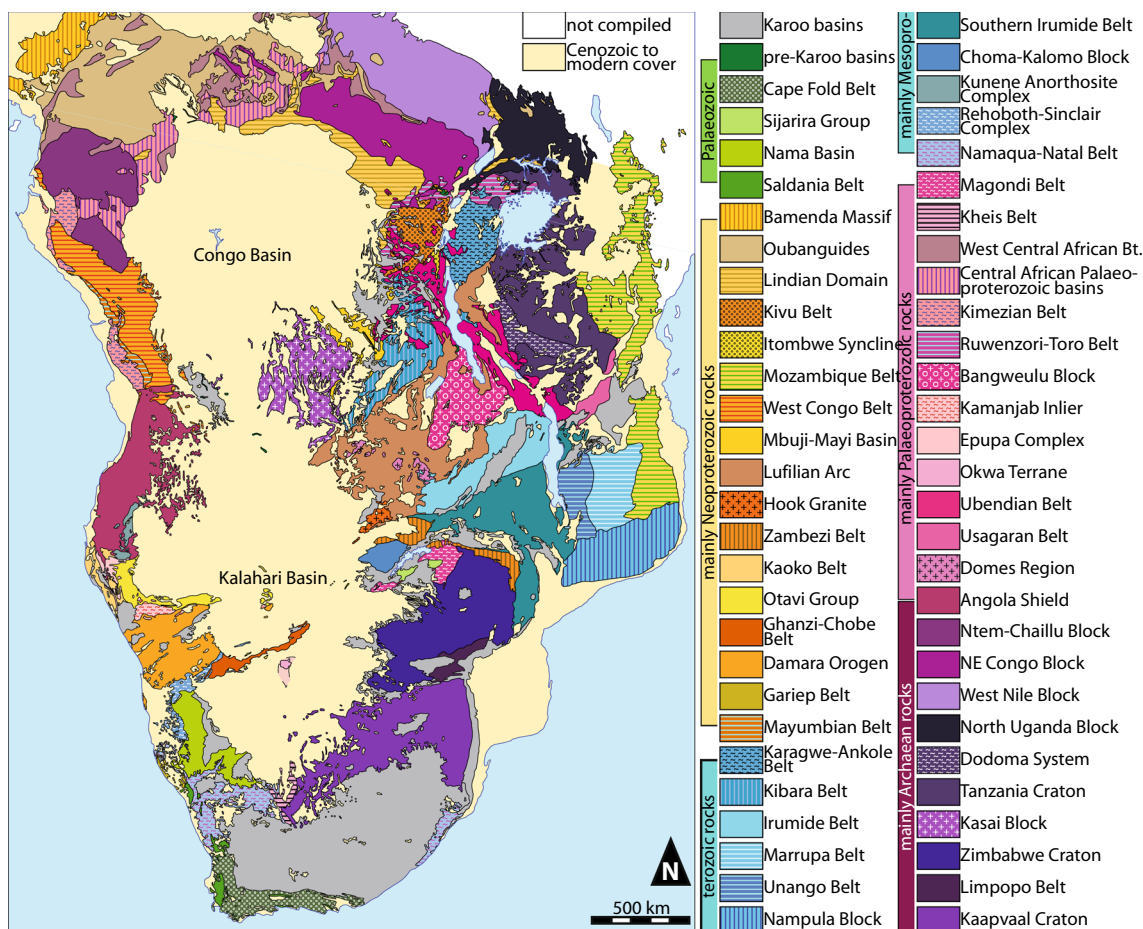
not compiled
Cenozoic to modern cover

Congo Basin

Kalahari Basin

N

500 km

Karoo basins
pre-Karoo basins

Palaeozoic
Cape Fold Belt
Sijarira Group
Nama Basin
Saldania Belt

mainly Neoproterozoic rocks
Bamenda Massif
Oubanguides
Lindian Domain
Kivu Belt
Itombwe Syncline
Mozambique Belt
West Congo Belt
Mbuji-Mayi Basin
Lufilian Arc
Hook Granite
Zambezi Belt
Kaoko Belt
Otavi Group
Ghanzi-Chobe Belt
Damara Orogen
Gariep Belt
Mayumbian Belt

terozoic rocks
Karagwe-Ankole Belt
Kibara Belt
Irumide Belt
Marrupa Belt
Unango Belt
Nampula Block

mainly Mesopro-
Southern Irumide Belt
Choma-Kalomo Block
Kunene Anorthosite Complex
Rehoboth-Sinclair Complex
Namaqua-Natal Belt

mainly Palaeoproterozoic rocks
Magondi Belt
Kheis Belt
West Central African Bt.
Central African Palaeoproterozoic basins
Kimezian Belt
Ruwenzori-Toro Belt
Bangweulu Block
Kamanjab Inlier
Epupa Complex
Okwa Terrane
Ubendian Belt
Usagaran Belt
Domes Region

mainly Archaean rocks
Angola Shield
Ntem-Chaillu Block
NE Congo Block
West Nile Block
North Uganda Block
Dodoma System
Tanzania Craton
Kasai Block
Zimbabwe Craton
Limpopo Belt
Kaapvaal Craton